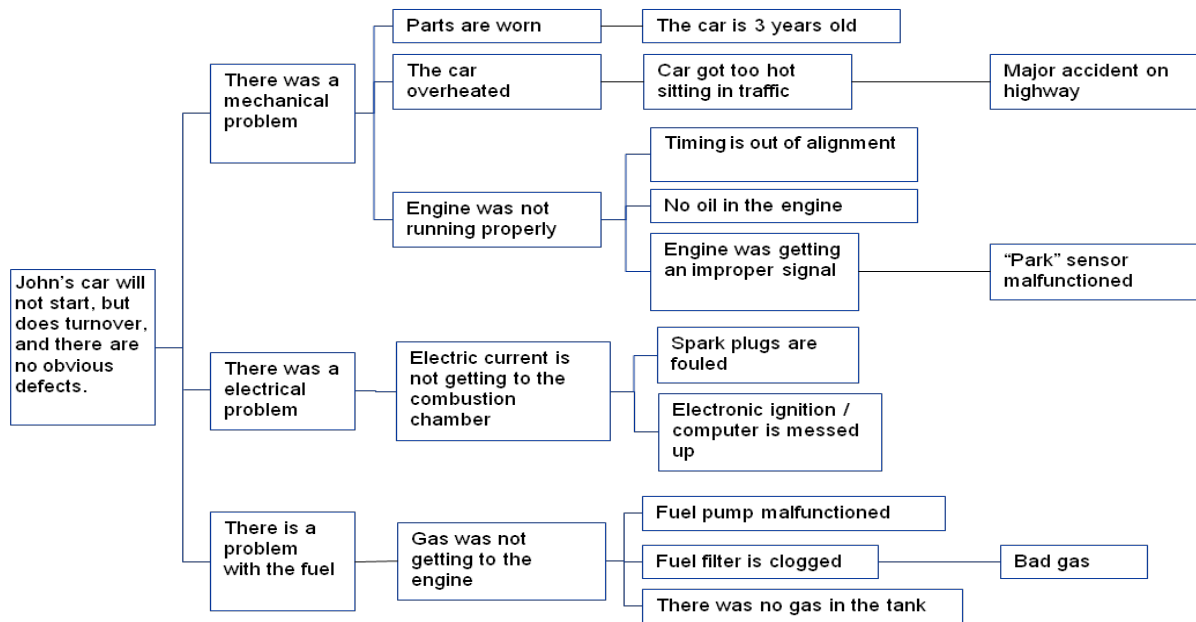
John's car will not start, but does turnover, and there are no obvious defects.

There was a mechanical problem

Parts are worn

The car is 3 years old

The car overheated

Car got too hot sitting in traffic

Major accident on highway

Engine was not running properly

Timing is out of alignment

No oil in the engine

Engine was getting an improper signal

"Park" sensor malfunctioned

There was a electrical problem

Electric current is not getting to the combustion chamber

Spark plugs are fouled

Electronic ignition / computer is messed up

There is a problem with the fuel

Gas was not getting to the engine

Fuel pump malfunctioned

Fuel filter is clogged

Bad gas

There was no gas in the tank